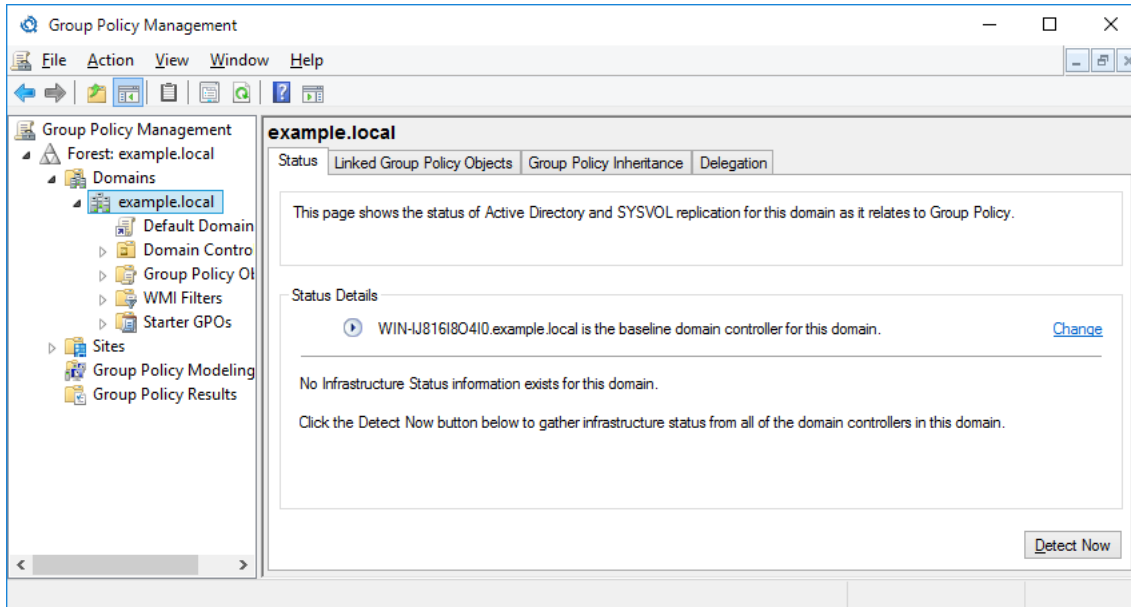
Group Policy Management

File Action View Window Help

Group Policy Management
Forest: example.local
Domains
example.local
Default Domain
Domain Contro
Group Policy Ob
WMI Filters
Starter GPOs
Sites
Group Policy Modeling
Group Policy Results

example.local

Status | Linked Group Policy Objects | Group Policy Inheritance | Delegation

This page shows the status of Active Directory and SYSVOL replication for this domain as it relates to Group Policy.

Status Details

WIN-IJ816I8O4I0.example.local is the baseline domain controller for this domain.

Change

No Infrastructure Status information exists for this domain.

Click the Detect Now button below to gather infrastructure status from all of the domain controllers in this domain.

Detect Now